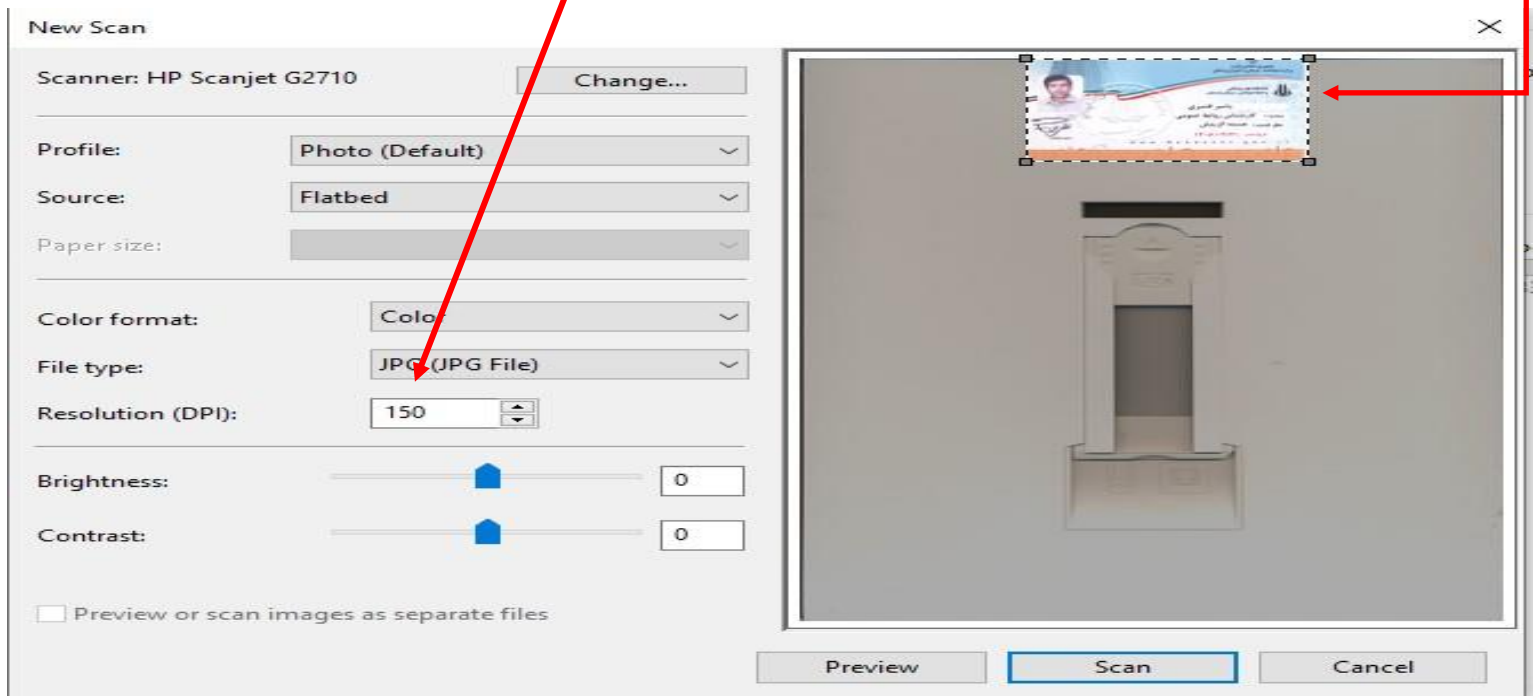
New Scan

Scanner: HP Scanjet G2710

Change...

Profile: Photo (Default)

Source: Flatbed

Paper size:

Color format: Color

File type: JPG (JPG File)

Resolution (DPI): 150

Brightness: 0

Contrast: 0

Preview or scan images as separate files

Preview

Scan

Cancel